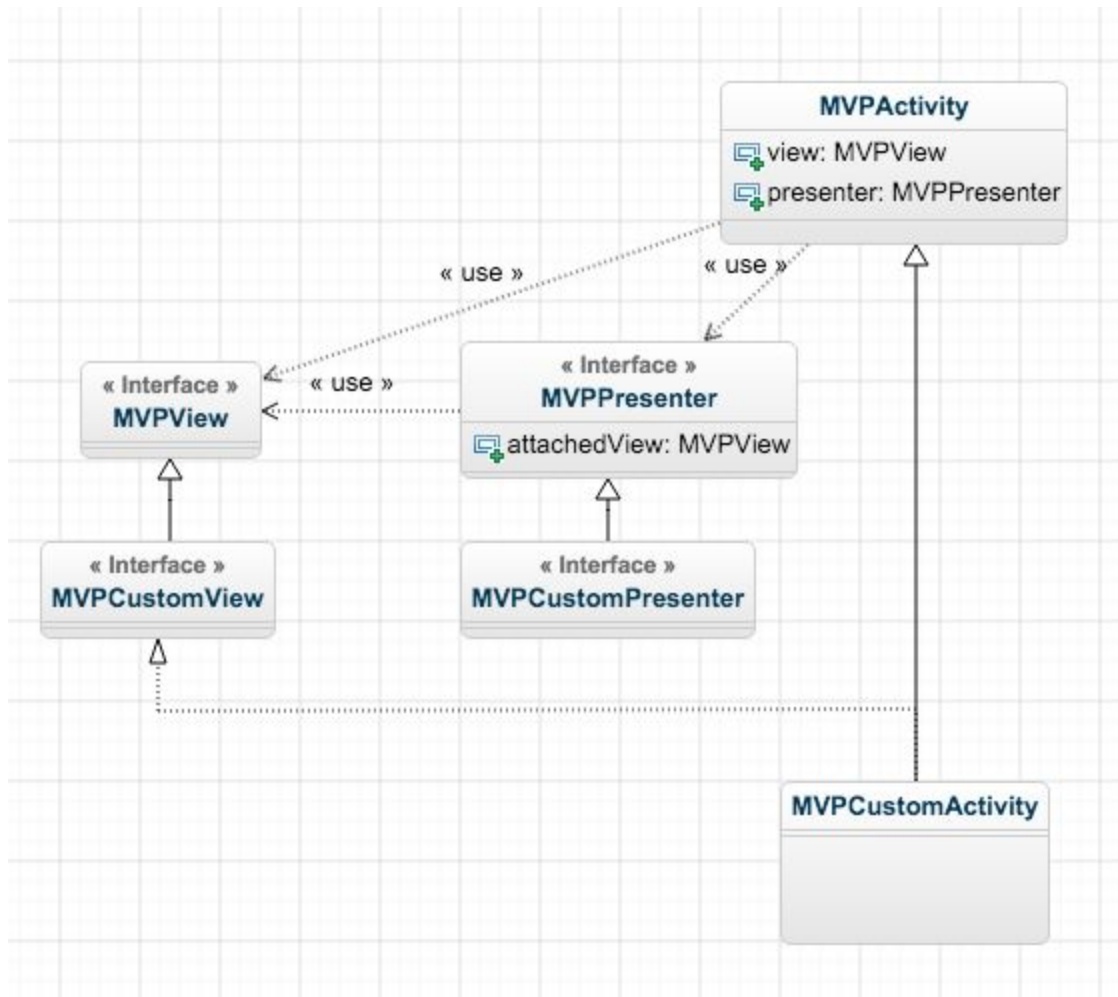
MVPActivity
view: MVPView
presenter: MVPPresenter

« use »

« use »

« Interface »
MVPView

« use »

« Interface »
MVPPresenter
attachedView: MVPView

« Interface »
MVPCustomView

« Interface »
MVPCustomPresenter

MVPCustomActivity